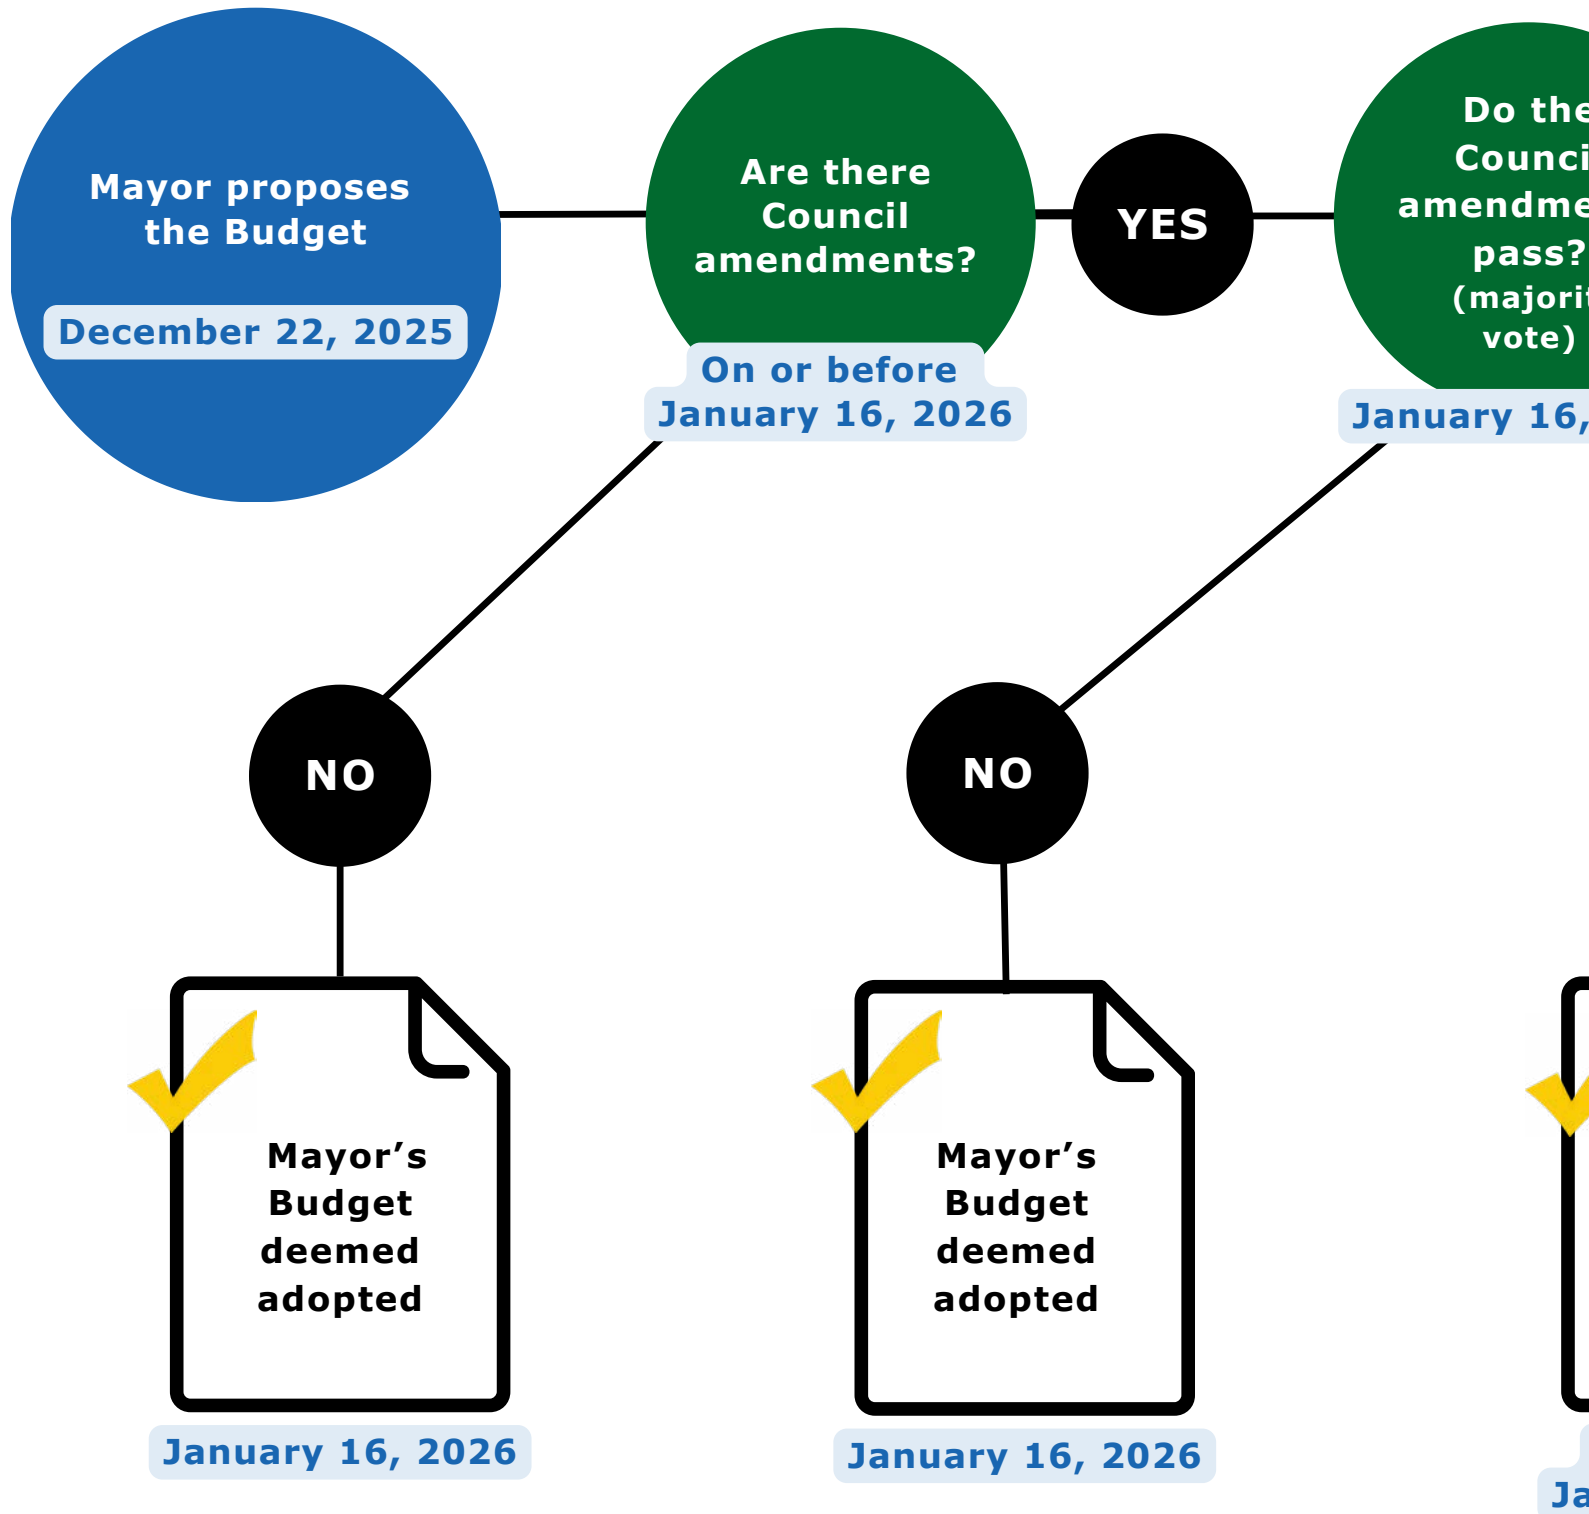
Mayor proposes the Budget

December 22, 2025

Are there Council amendments?

On or before January 16, 2026

YES

Do the Counci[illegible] amendme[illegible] pass? (majori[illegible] vote)

January 16,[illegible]

NO

NO

Mayor's Budget deemed adopted

January 16, 2026

Mayor's Budget deemed adopted

January 16, 2026

Ja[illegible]